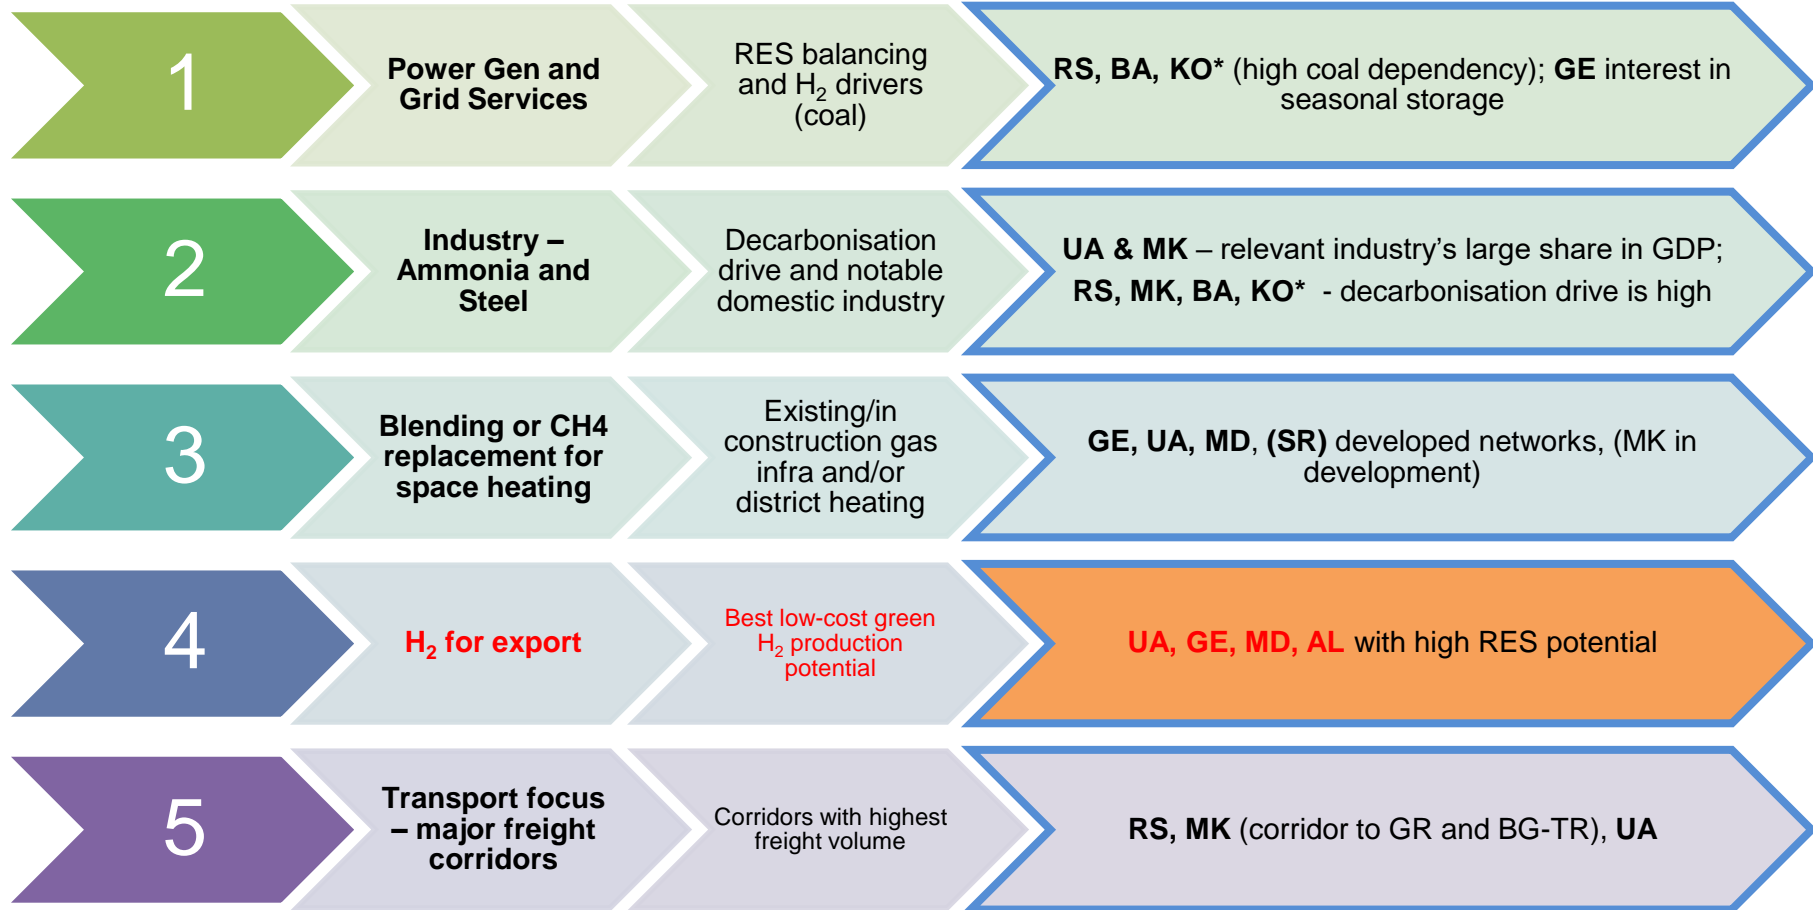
1

Power Gen and Grid Services

RES balancing and $H_2$ drivers (coal)

RS, BA, KO* (high coal dependency); GE interest in seasonal storage

2

Industry – Ammonia and Steel

Decarbonisation drive and notable domestic industry

UA & MK – relevant industry's large share in GDP;
RS, MK, BA, KO* - decarbonisation drive is high

3

Blending or CH4 replacement for space heating

Existing/in construction gas infra and/or district heating

GE, UA, MD, (SR) developed networks, (MK in development)

4

$H_2$ for export

Best low-cost green $H_2$ production potential

UA, GE, MD, AL with high RES potential

5

Transport focus – major freight corridors

Corridors with highest freight volume

RS, MK (corridor to GR and BG-TR), UA